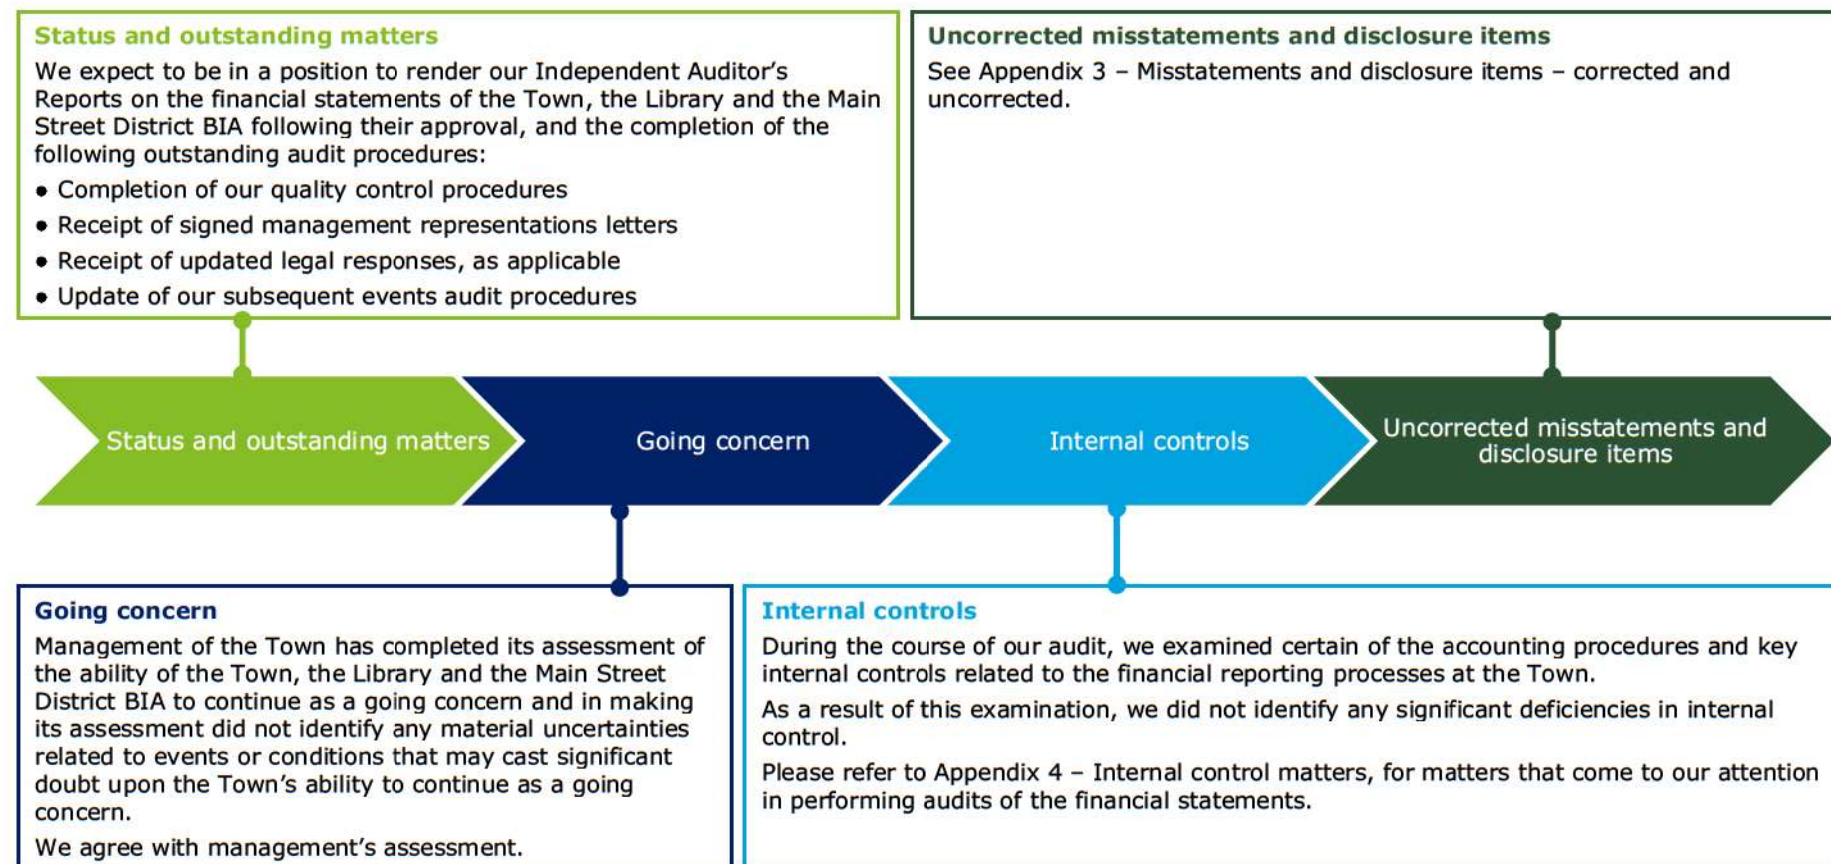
Status and outstanding matters

We expect to be in a position to render our Independent Auditor's Reports on the financial statements of the Town, the Library and the Main Street District BIA following their approval, and the completion of the following outstanding audit procedures:

- Completion of our quality control procedures
- Receipt of signed management representations letters
- Receipt of updated legal responses, as applicable
- Update of our subsequent events audit procedures

Uncorrected misstatements and disclosure items

See Appendix 3 – Misstatements and disclosure items – corrected and uncorrected.

Status and outstanding matters

Going concern

Internal controls

Uncorrected misstatements and disclosure items

Going concern

Management of the Town has completed its assessment of the ability of the Town, the Library and the Main Street District BIA to continue as a going concern and in making its assessment did not identify any material uncertainties related to events or conditions that may cast significant doubt upon the Town's ability to continue as a going concern.

We agree with management's assessment.

Internal controls

During the course of our audit, we examined certain of the accounting procedures and key internal controls related to the financial reporting processes at the Town.

As a result of this examination, we did not identify any significant deficiencies in internal control.

Please refer to Appendix 4 – Internal control matters, for matters that come to our attention in performing audits of the financial statements.